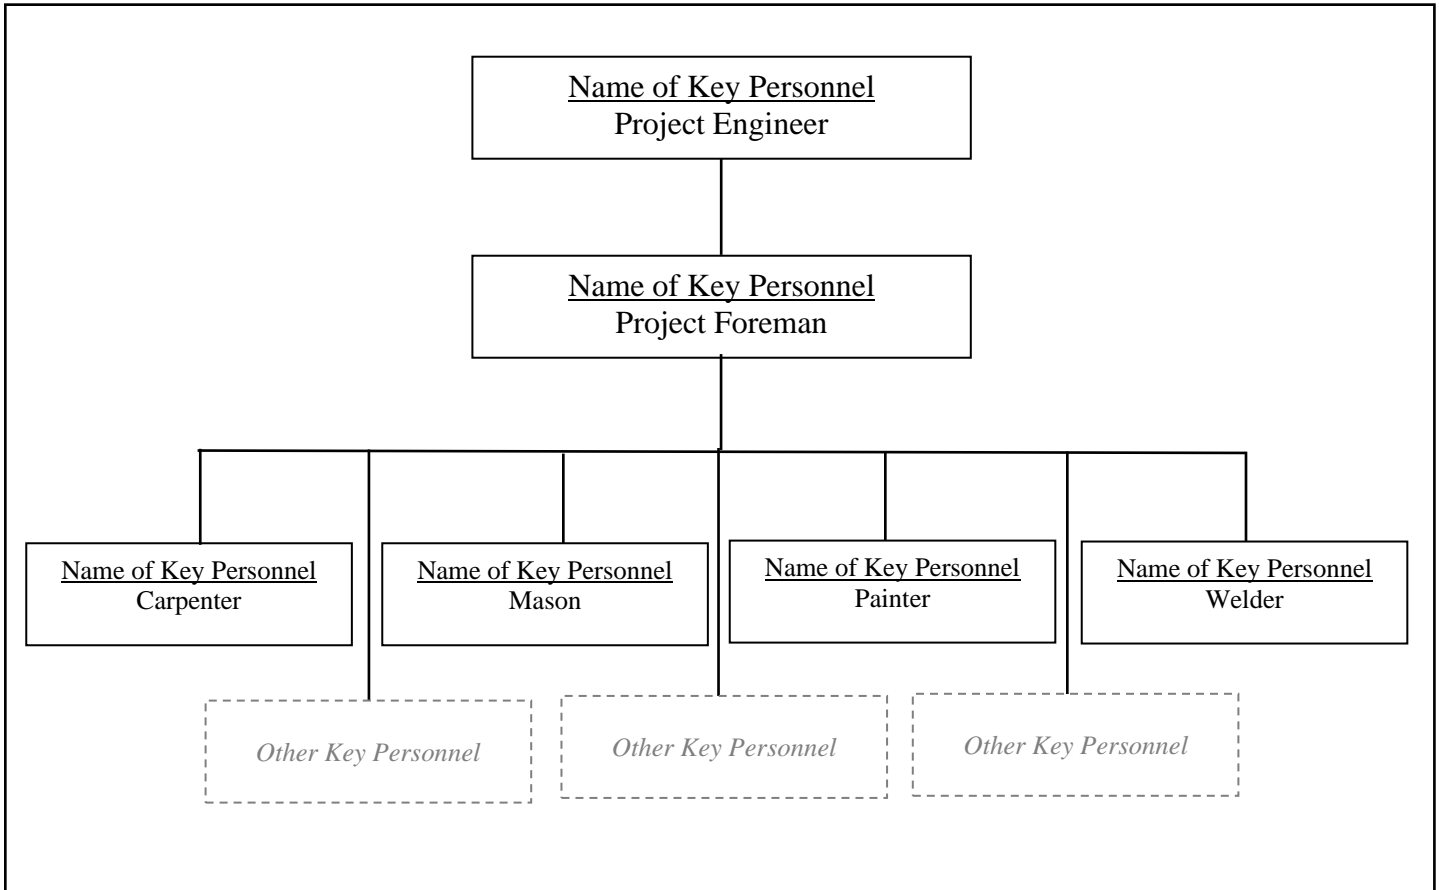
Name of Key Personnel
Project Engineer

Name of Key Personnel
Project Foreman

Name of Key Personnel
Carpenter

Name of Key Personnel
Mason

Name of Key Personnel
Painter

Name of Key Personnel
Welder

Other Key Personnel

Other Key Personnel

Other Key Personnel